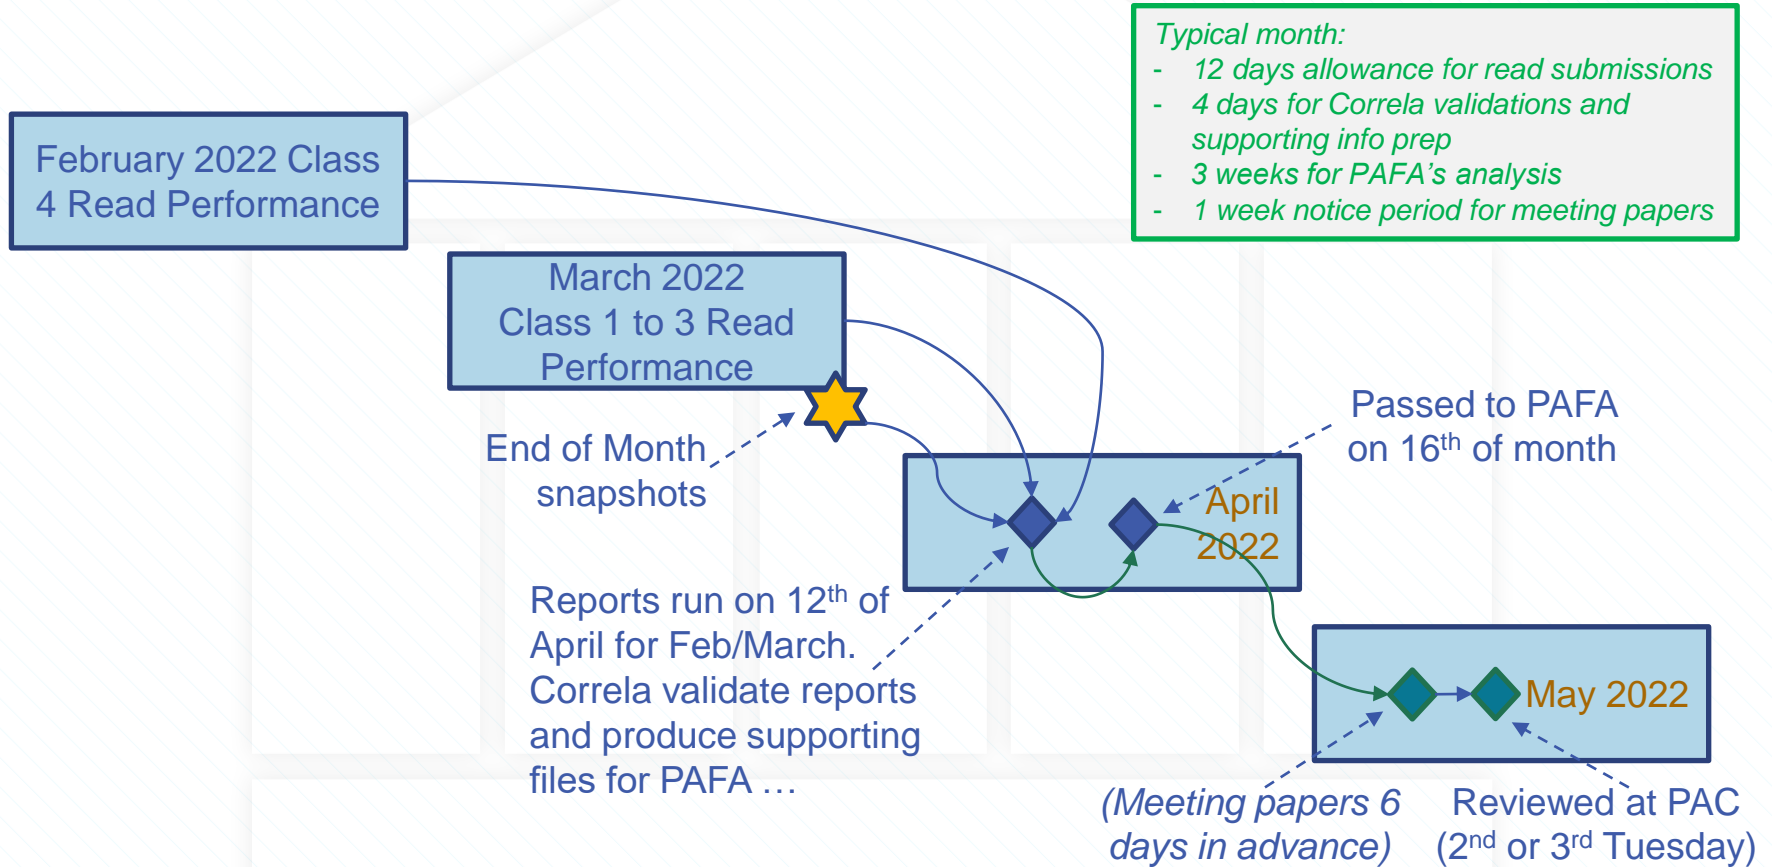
Typical month:
- 12 days allowance for read submissions
- 4 days for Correla validations and supporting info prep
- 3 weeks for PAFA's analysis
- 1 week notice period for meeting papers

February 2022 Class 4 Read Performance

March 2022 Class 1 to 3 Read Performance

End of Month snapshots

Passed to PAFA on 16$^{th}$ of month

April 2022

Reports run on 12$^{th}$ of April for Feb/March. Correla validate reports and produce supporting files for PAFA …

May 2022

(Meeting papers 6 days in advance)

Reviewed at PAC (2$^{nd}$ or 3$^{rd}$ Tuesday)